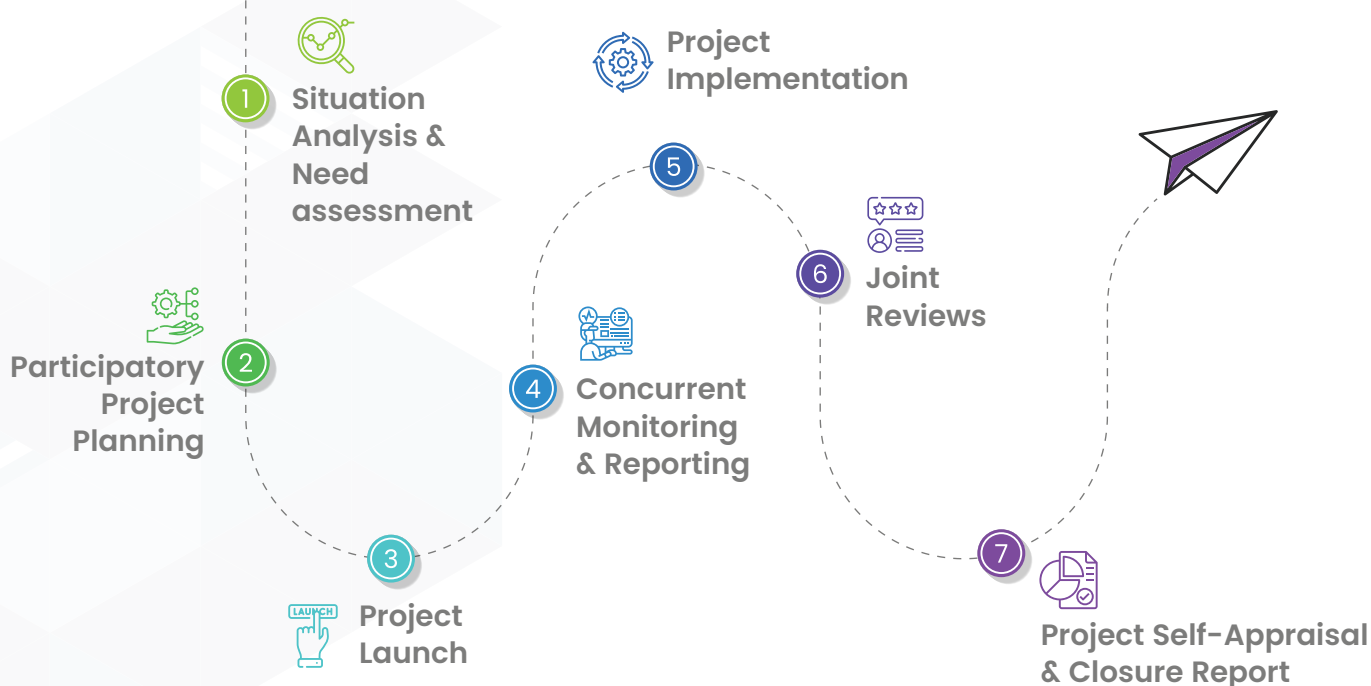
1
Situation Analysis & Need assessment

Project Implementation

5

6
Joint Reviews

LAUNCH

2
Participatory Project Planning

4
Concurrent Monitoring & Reporting

3
Project Launch

7
Project Self-Appraisal & Closure Report